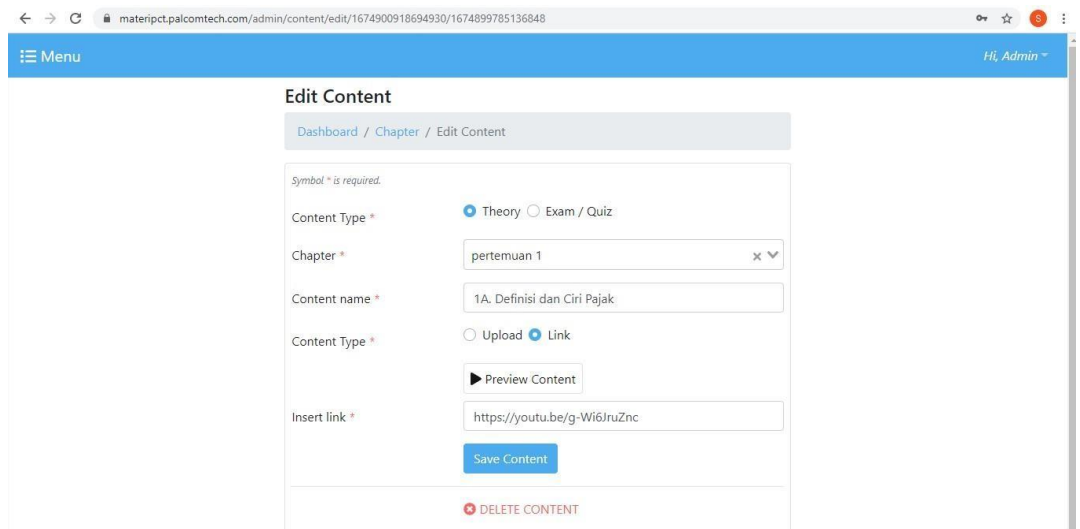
materipct.palcomtech.com/admin/content/edit/1674900918694930/1674899785136848

S

Menu

Hi, Admin

Edit Content

Dashboard / Chapter / Edit Content

Symbol * is required.

Content Type * Theory Exam / Quiz

Chapter * pertemuan 1

Content name * 1A. Definisi dan Ciri Pajak

Content Type * Upload Link

Preview Content

Insert link * https://youtu.be/g-Wi6JruZnc

Save Content

DELETE CONTENT